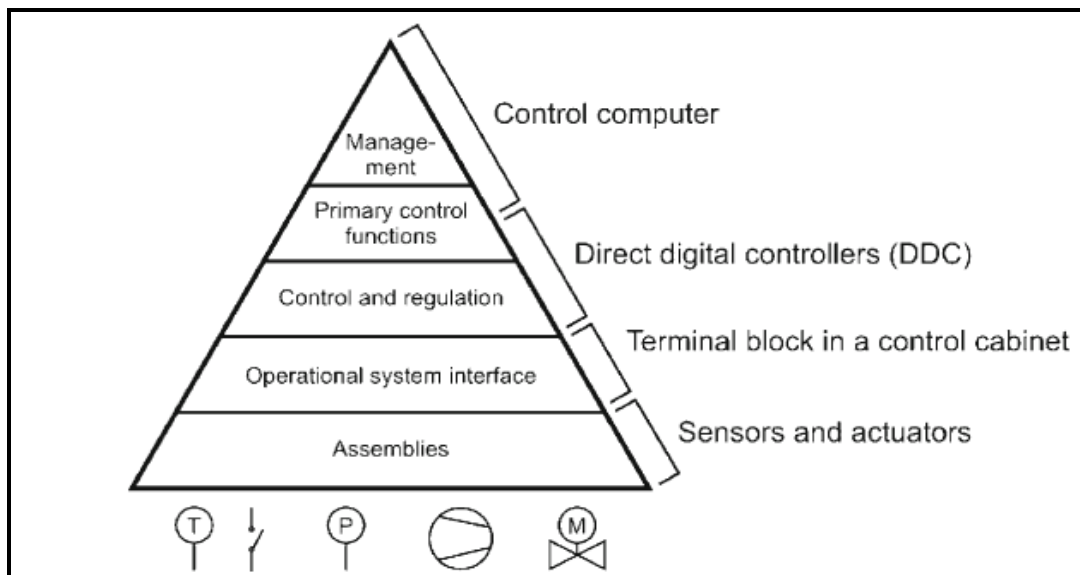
Management

Primary control functions

Control and regulation

Operational system interface

Assemblies

Control computer

Direct digital controllers (DDC)

Terminal block in a control cabinet

Sensors and actuators

T

P

M